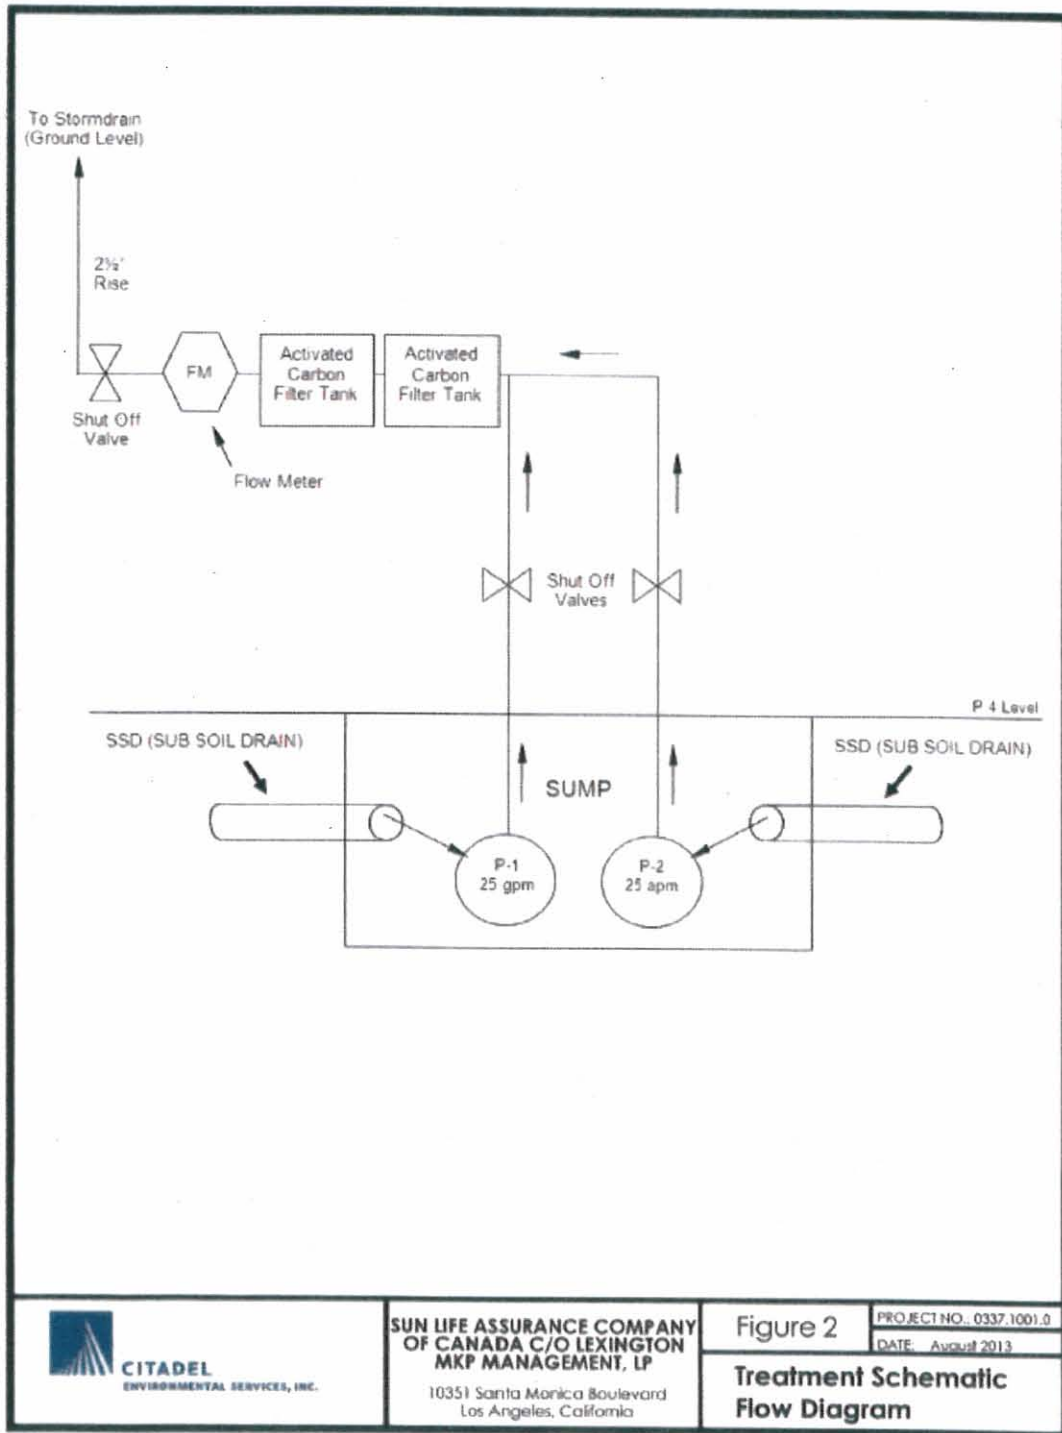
To Stormdrain
(Ground Level)

2½'
Rise

FM

Activated Carbon Filter Tank

Activated Carbon Filter Tank

Shut Off Valve

Flow Meter

Shut Off Valves

P 4 Level

SSD (SUB SOIL DRAIN)

SSD (SUB SOIL DRAIN)

SUMP

P-1
25 gpm

P-2
25 apm

CITADEL
ENVIRONMENTAL SERVICES, INC.

SUN LIFE ASSURANCE COMPANY OF CANADA C/O LEXINGTON MKP MANAGEMENT, LP

10351 Santa Monica Boulevard
Los Angeles, California

Figure 2

PROJECT NO.: 0337.1001.0

DATE: August 2013

Treatment Schematic Flow Diagram